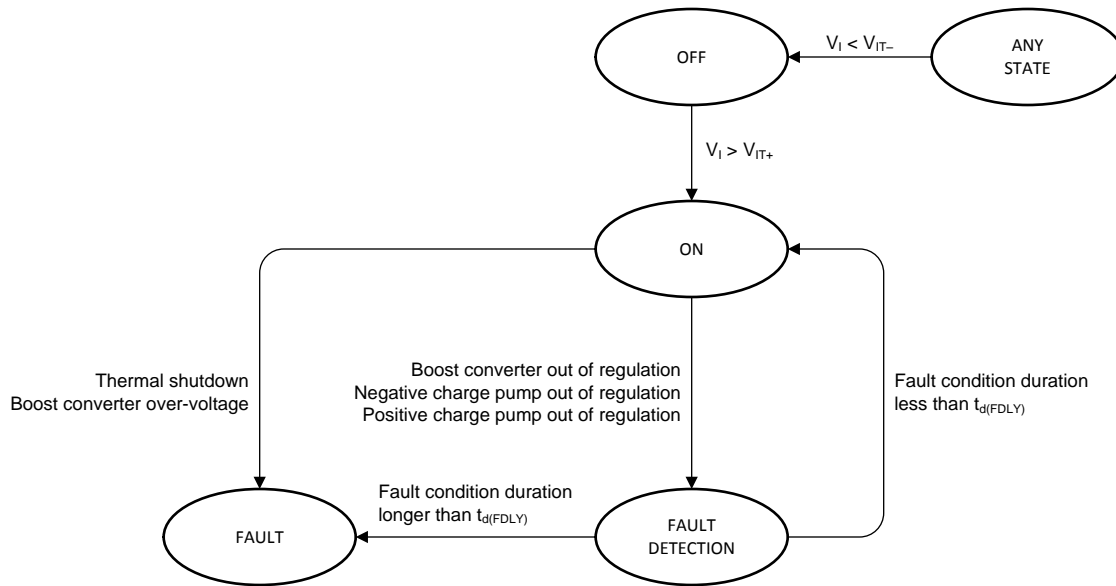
OFF

$V_I < V_{IT-}$

ANY STATE

$V_I > V_{IT+}$

ON

Thermal shutdown
Boost converter over-voltage

Boost converter out of regulation
Negative charge pump out of regulation
Positive charge pump out of regulation

Fault condition duration less than $t_{d(FDLY)}$

Fault condition duration longer than $t_{d(FDLY)}$

FAULT

FAULT DETECTION